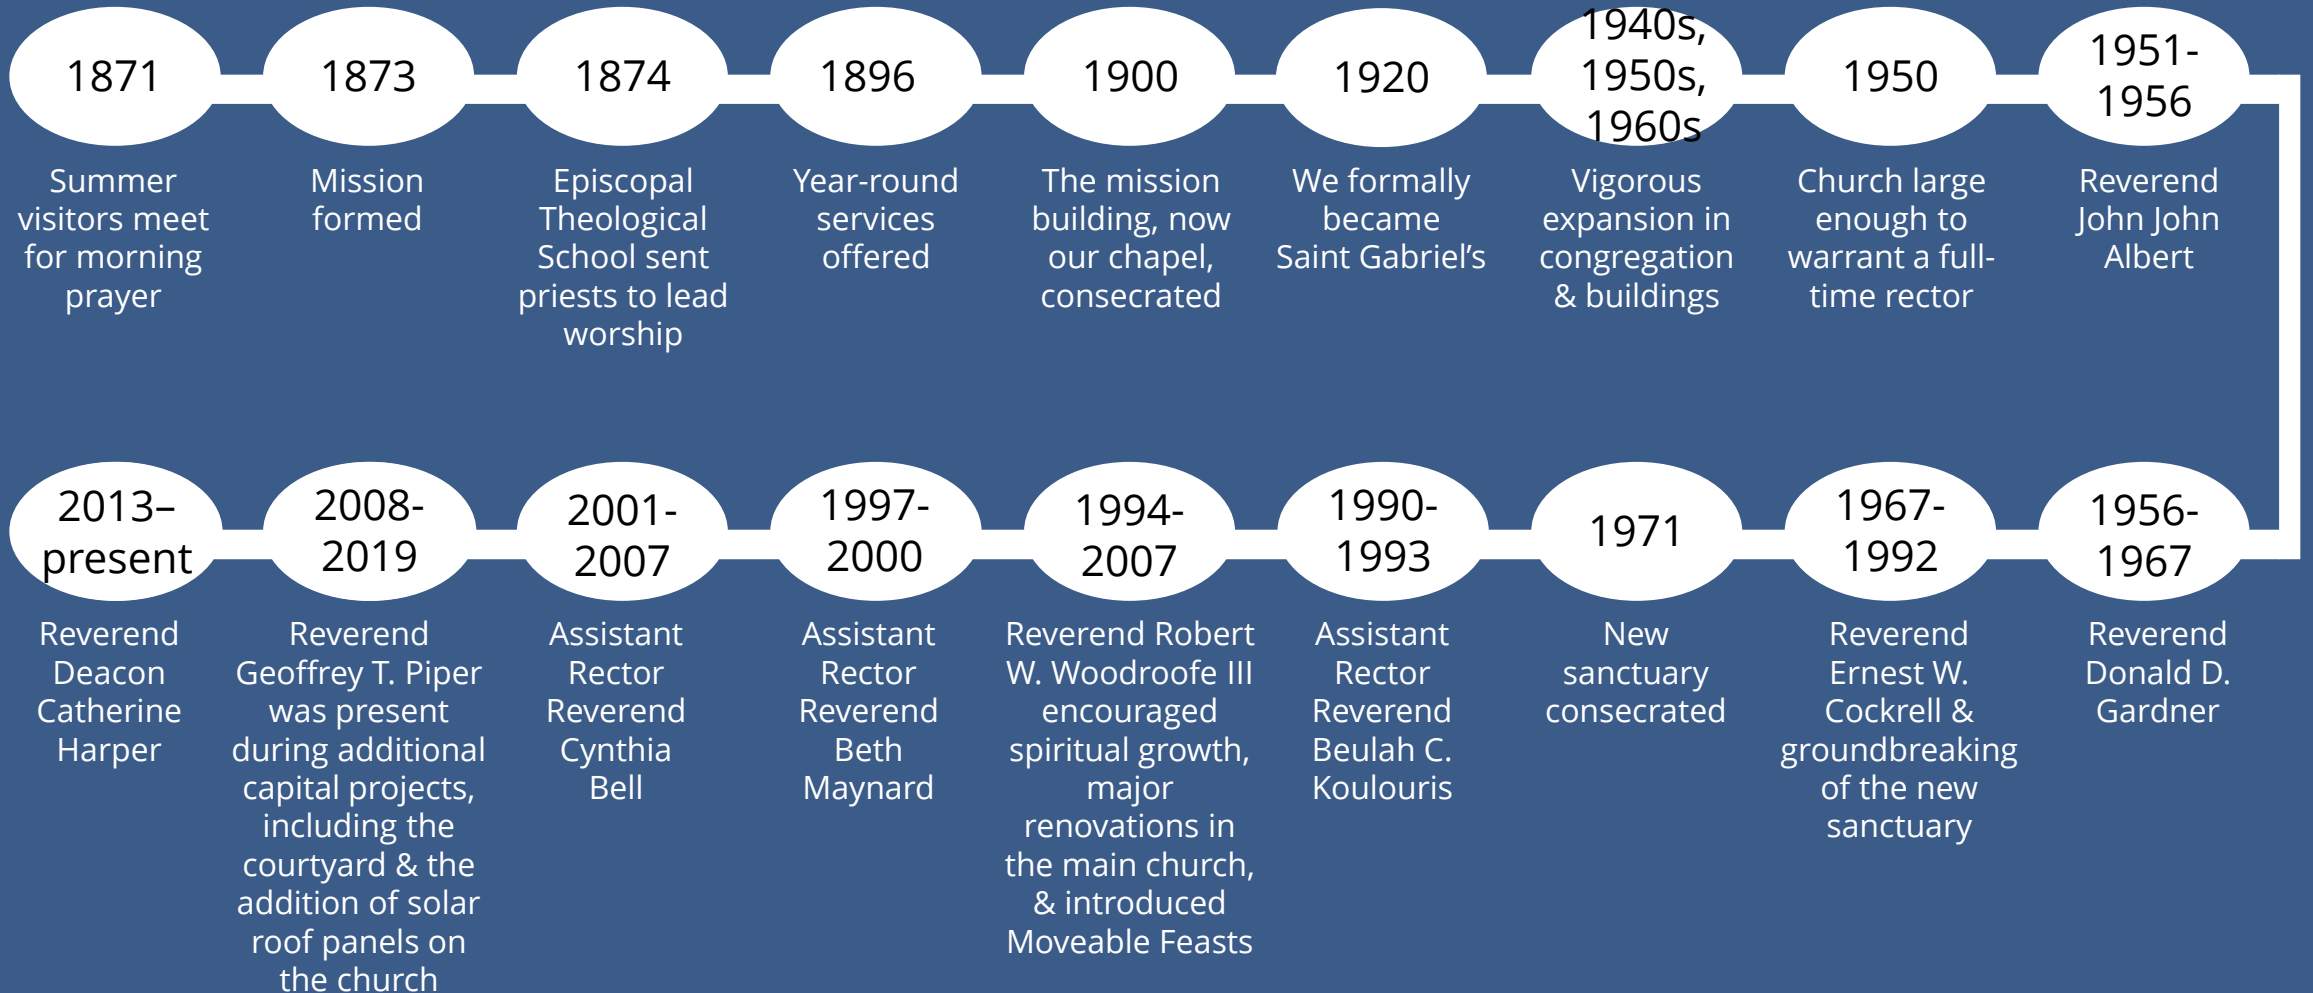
1871

Summer visitors meet for morning prayer

1873

Mission formed

1874

Episcopal Theological School sent priests to lead worship

1896

Year-round services offered

1900

The mission building, now our chapel, consecrated

1920

We formally became Saint Gabriel's

1940s, 1950s, 1960s

Vigorous expansion in congregation & buildings

1950

Church large enough to warrant a full-time rector

1951-1956

Reverend John John Albert

1956-1967

Reverend Donald D. Gardner

1967-1992

Reverend Ernest W. Cockrell & groundbreaking of the new sanctuary

1971

New sanctuary consecrated

1990-1993

Assistant Rector Reverend Beulah C. Koulouris

1994-2007

Reverend Robert W. Woodroofe III encouraged spiritual growth, major renovations in the main church, & introduced Moveable Feasts

1997-2000

Assistant Rector Reverend Beth Maynard

2001-2007

Assistant Rector Reverend Cynthia Bell

2008-2019

Reverend Geoffrey T. Piper was present during additional capital projects, including the courtyard & the addition of solar roof panels on the church

2013–present

Reverend Deacon Catherine Harper